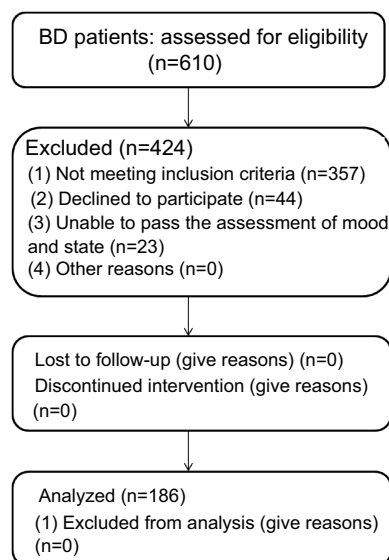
BD patients: assessed for eligibility (n=610)

Excluded (n=424)
(1) Not meeting inclusion criteria (n=357)
(2) Declined to participate (n=44)
(3) Unable to pass the assessment of mood and state (n=23)
(4) Other reasons (n=0)

Lost to follow-up (give reasons) (n=0)
Discontinued intervention (give reasons) (n=0)

Analyzed (n=186)
(1) Excluded from analysis (give reasons) (n=0)